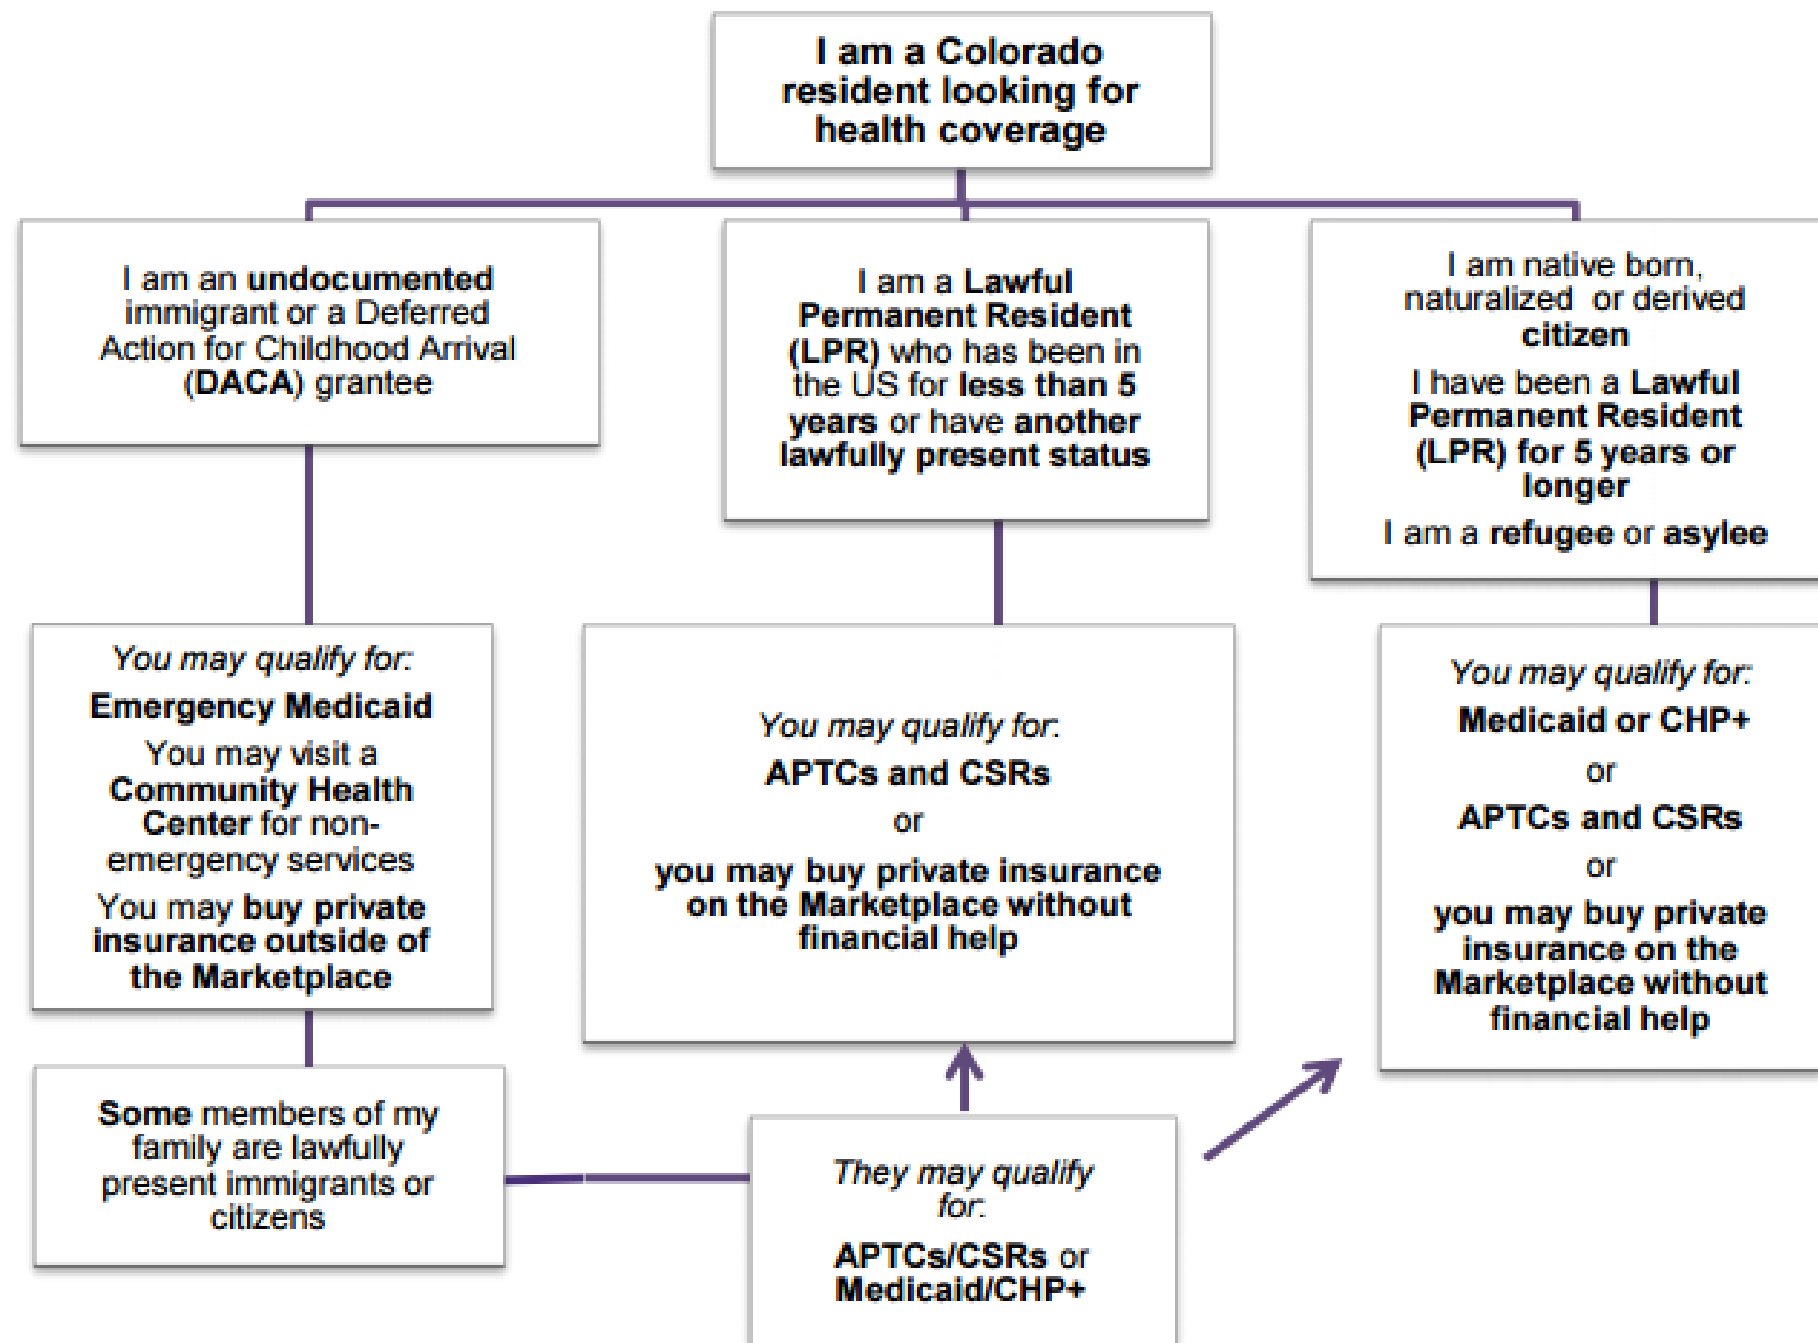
I am a Colorado resident looking for health coverage

I am an undocumented immigrant or a Deferred Action for Childhood Arrival (DACA) grantee

I am a Lawful Permanent Resident (LPR) who has been in the US for less than 5 years or have another lawfully present status

I am native born, naturalized or derived citizen

I have been a Lawful Permanent Resident (LPR) for 5 years or longer

I am a refugee or asylee

You may qualify for:

Emergency Medicaid

You may visit a Community Health Center for non-emergency services

You may buy private insurance outside of the Marketplace

You may qualify for:

APTCs and CSRs

or

you may buy private insurance on the Marketplace without financial help

You may qualify for:

Medicaid or CHP+

or

APTCs and CSRs

or

you may buy private insurance on the Marketplace without financial help

Some members of my family are lawfully present immigrants or citizens

They may qualify for:

APTCs/CSRs or Medicaid/CHP+